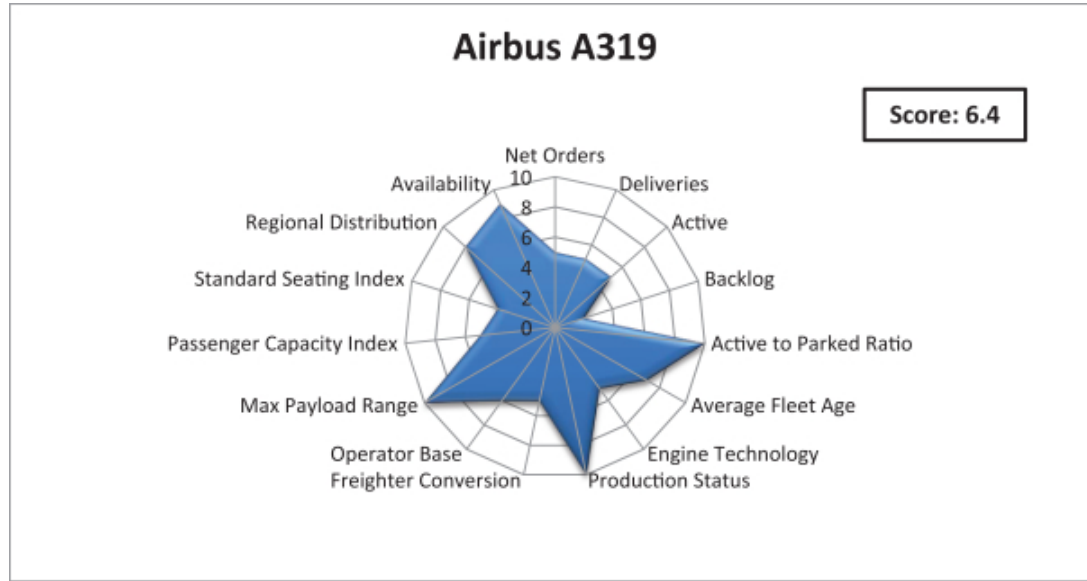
Airbus A319

Score: 6.4

Net Orders
10
8
6
4
2
0
Deliveries
Active
Backlog
Active to Parked Ratio
Average Fleet Age
Engine Technology
Production Status
Freighter Conversion
Operator Base
Max Payload Range
Passenger Capacity Index
Standard Seating Index
Regional Distribution
Availability